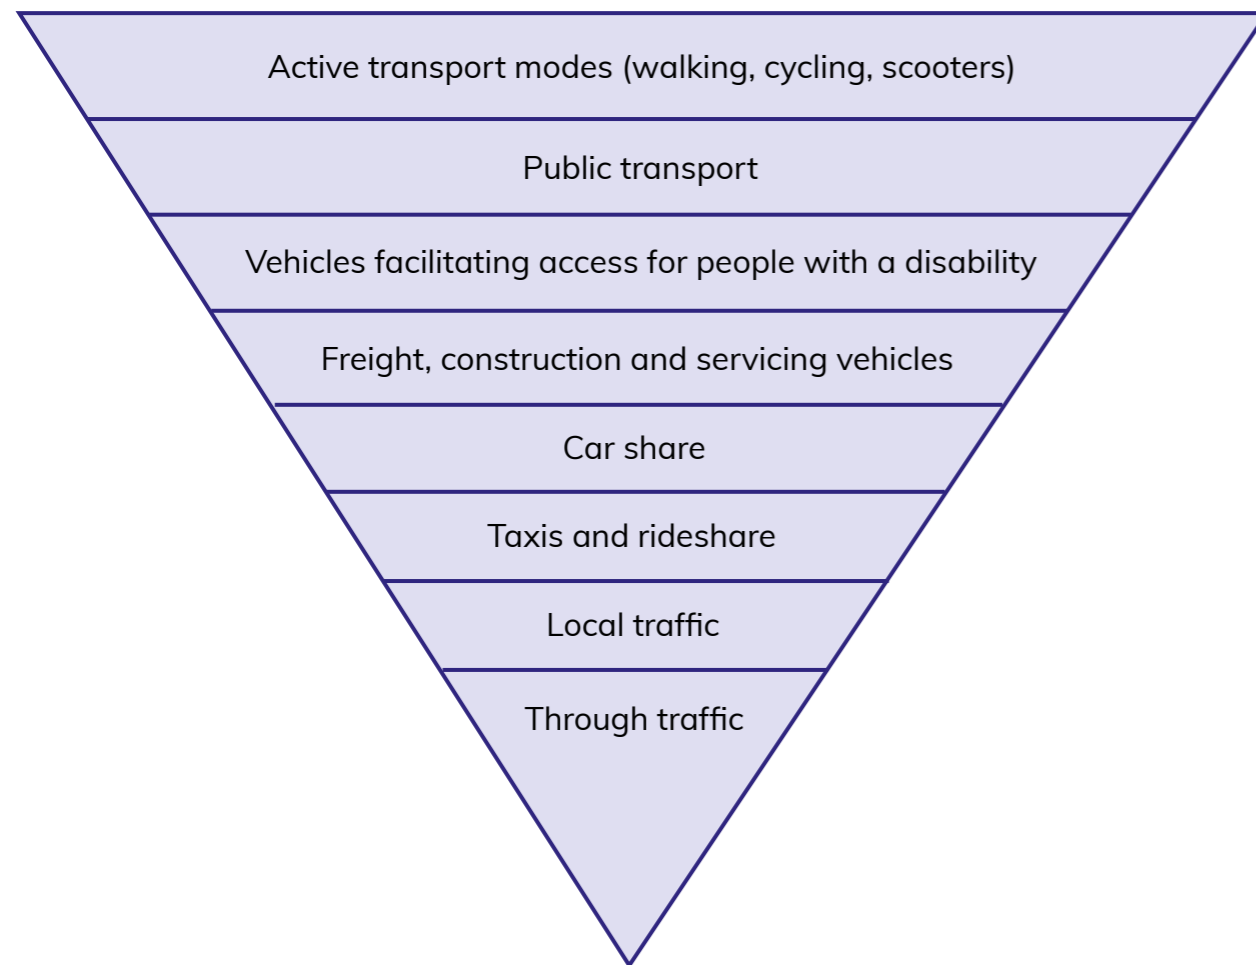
Active transport modes (walking, cycling, scooters)

Public transport

Vehicles facilitating access for people with a disability

Freight, construction and servicing vehicles

Car share

Taxis and rideshare

Local traffic

Through traffic